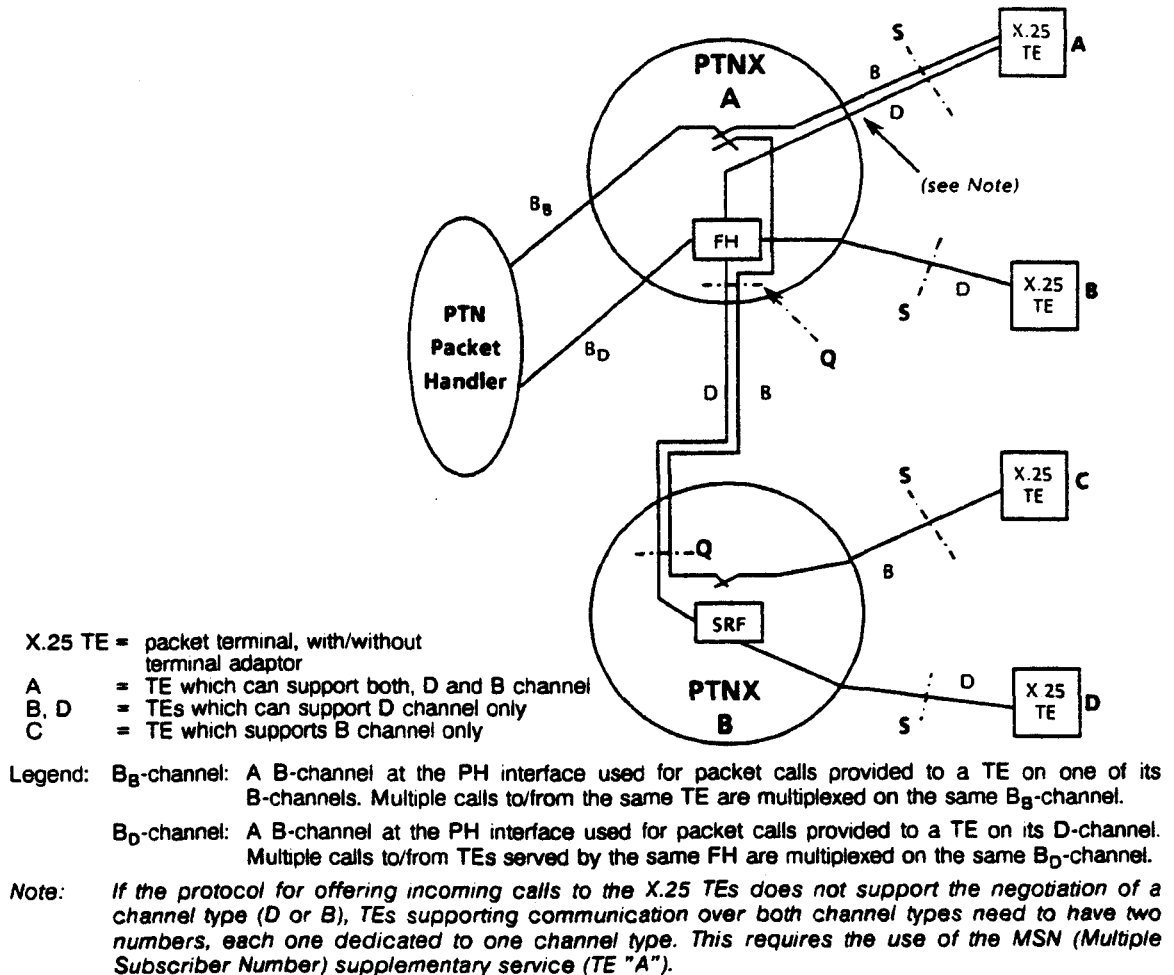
PTNX
A

X.25
TE
A

S
B
D
(see Note)

$B_B$

FH

X.25
TE
B

S
D

PTN
Packet
Handler

$B_D$

Q

D
B

X.25
TE
C

S

Q

B

SRF

X 25
TE
D

D

PTNX
B

S

X.25 TE = packet terminal, with/without terminal adaptor
A = TE which can support both, D and B channel
B, D = TEs which can support D channel only
C = TE which supports B channel only

Legend: $B_B$-channel: A B-channel at the PH interface used for packet calls provided to a TE on one of its B-channels. Multiple calls to/from the same TE are multiplexed on the same $B_B$-channel.

$B_D$-channel: A B-channel at the PH interface used for packet calls provided to a TE on its D-channel. Multiple calls to/from TEs served by the same FH are multiplexed on the same $B_D$-channel.

Note: If the protocol for offering incoming calls to the X.25 TEs does not support the negotiation of a channel type (D or B), TEs supporting communication over both channel types need to have two numbers, each one dedicated to one channel type. This requires the use of the MSN (Multiple Subscriber Number) supplementary service (TE "A").